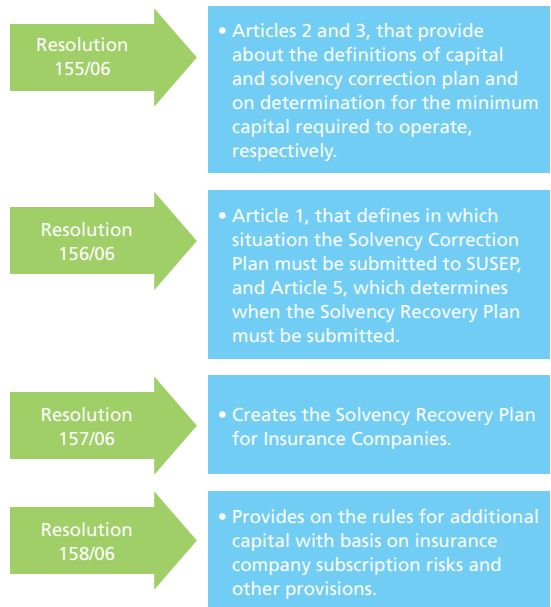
Resolution 155/06

• Articles 2 and 3, that provide about the definitions of capital and solvency correction plan and on determination for the minimum capital required to operate, respectively.

Resolution 156/06

• Article 1, that defines in which situation the Solvency Correction Plan must be submitted to SUSEP, and Article 5, which determines when the Solvency Recovery Plan must be submitted.

Resolution 157/06

• Creates the Solvency Recovery Plan for Insurance Companies.

Resolution 158/06

• Provides on the rules for additional capital with basis on insurance company subscription risks and other provisions.